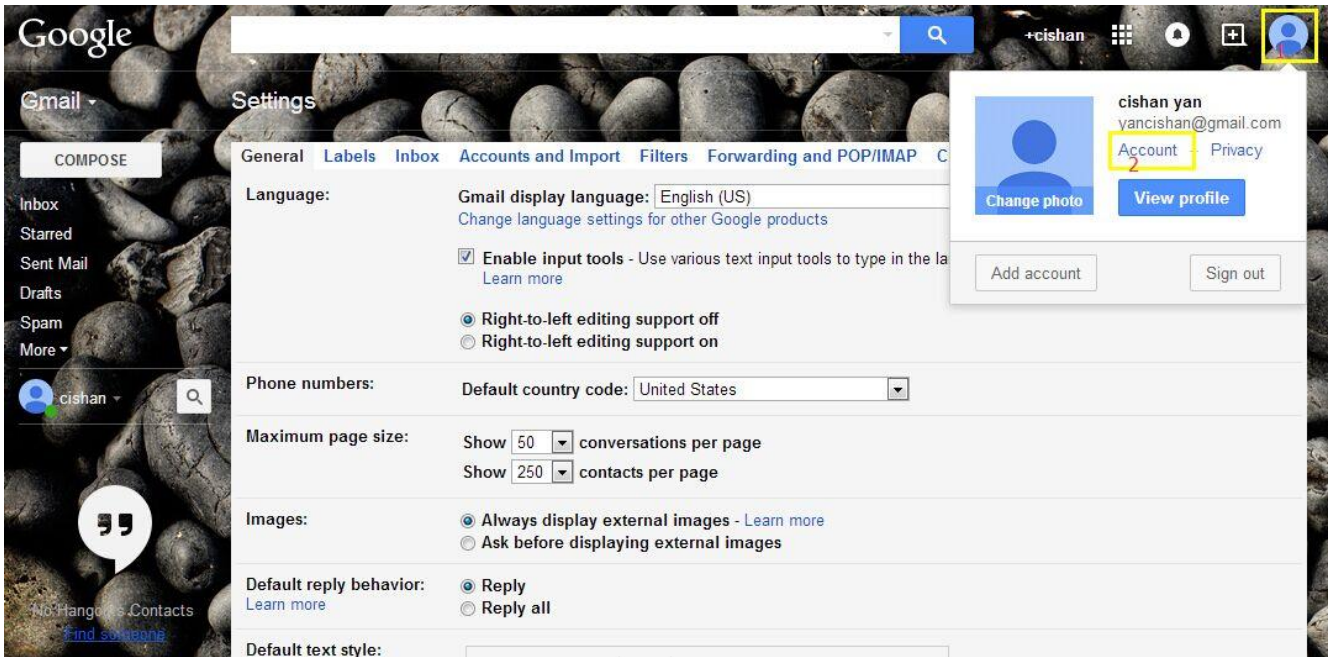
Google

+cishan

1

Gmail ▾

Settings

COMPOSE

Inbox
Starred
Sent Mail
Drafts
Spam
More ▾

cishan ▾

No Hangouts Contacts
Find someone

General Labels Inbox Accounts and Import Filters Forwarding and POP/IMAP C

Language:

Gmail display language: English (US)
Change language settings for other Google products

Enable input tools - Use various text input tools to type in the la
Learn more

Right-to-left editing support off
Right-to-left editing support on

Phone numbers:

Default country code: United States

Maximum page size:

Show 50 conversations per page
Show 250 contacts per page

Images:

Always display external images - Learn more
Ask before displaying external images

Default reply behavior:
Learn more

Reply
Reply all

Default text style:

cishan yan
yancishan@gmail.com
Account - Privacy
2

Change photo

View profile

Add account

Sign out